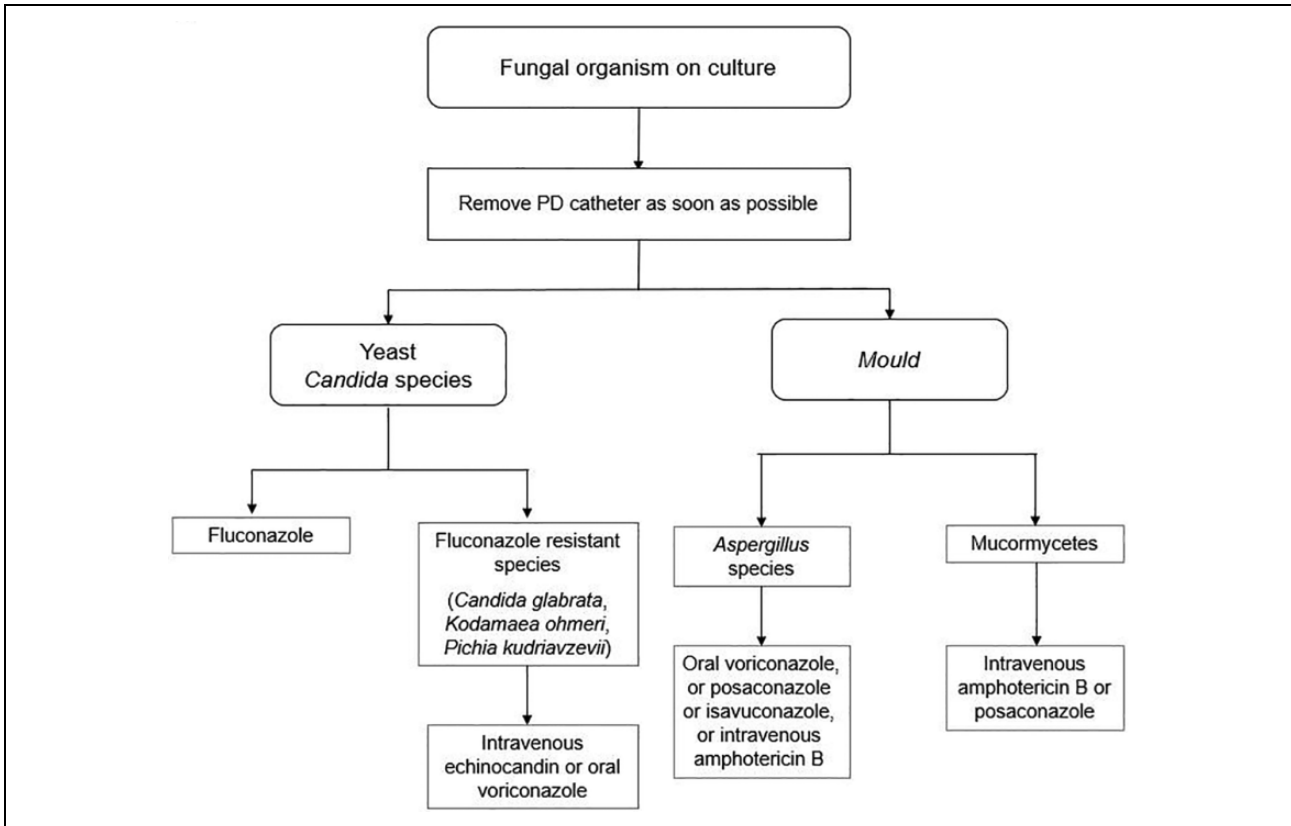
Fungal organism on culture

Remove PD catheter as soon as possible

Yeast
Candida species

Mould

Fluconazole

Fluconazole resistant species
(Candida glabrata, Kodamaea ohmeri, Pichia kudriavzevii)

Intravenous echinocandin or oral voriconazole

Aspergillus species

Oral voriconazole, or posaconazole or isavuconazole, or intravenous amphotericin B

Mucormycetes

Intravenous amphotericin B or posaconazole